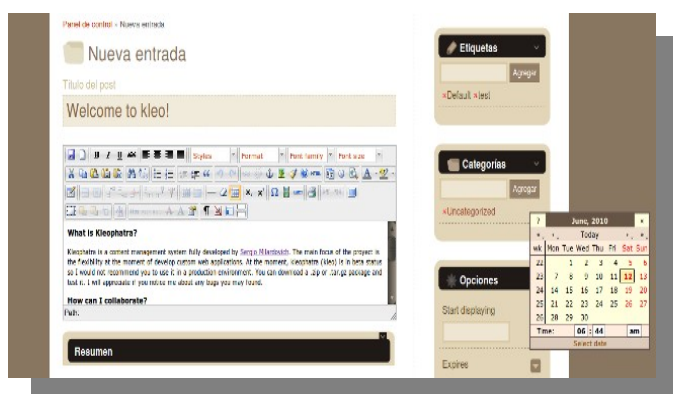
Panel de control » Nueva entrada

Nueva entrada

Titulo del post

Welcome to kleo!

Styles Format Font family Font size

What is Kleophatra?

Kleophatra is a content management system fully developed by Sergio Milardovich. The main focus of the project is the flexibility at the moment of develop custom web applications. At the moment, kleophatra (kleo) is in beta status so I would not recommend you to use it in a production environment. You can download a .zip or .tar.gz package and test it. I will appreciate if you notice me about any bugs you may found.

How can I collaborate?

Path:

Resumen

Etiquetas

Agregar

×Default ×test

Categorias

Agregar

×Uncategorized

Opciones

Start displaying

Expires

| ? | June, 2010 | | | | | × |
|---|---|---|---|---|---|---|
| « | ‹ | Today | | | › | » |
| wk | Mon | Tue | Wed | Thu | Fri | Sat | Sun |
| 22 | | 1 | 2 | 3 | 4 | 5 | 6 |
| 23 | 7 | 8 | 9 | 10 | 11 | 12 | 13 |
| 24 | 14 | 15 | 16 | 17 | 18 | 19 | 20 |
| 25 | 21 | 22 | 23 | 24 | 25 | 26 | 27 |
| 26 | 28 | 29 | 30 | | | | |

Time: 06 : 44 am

Select date